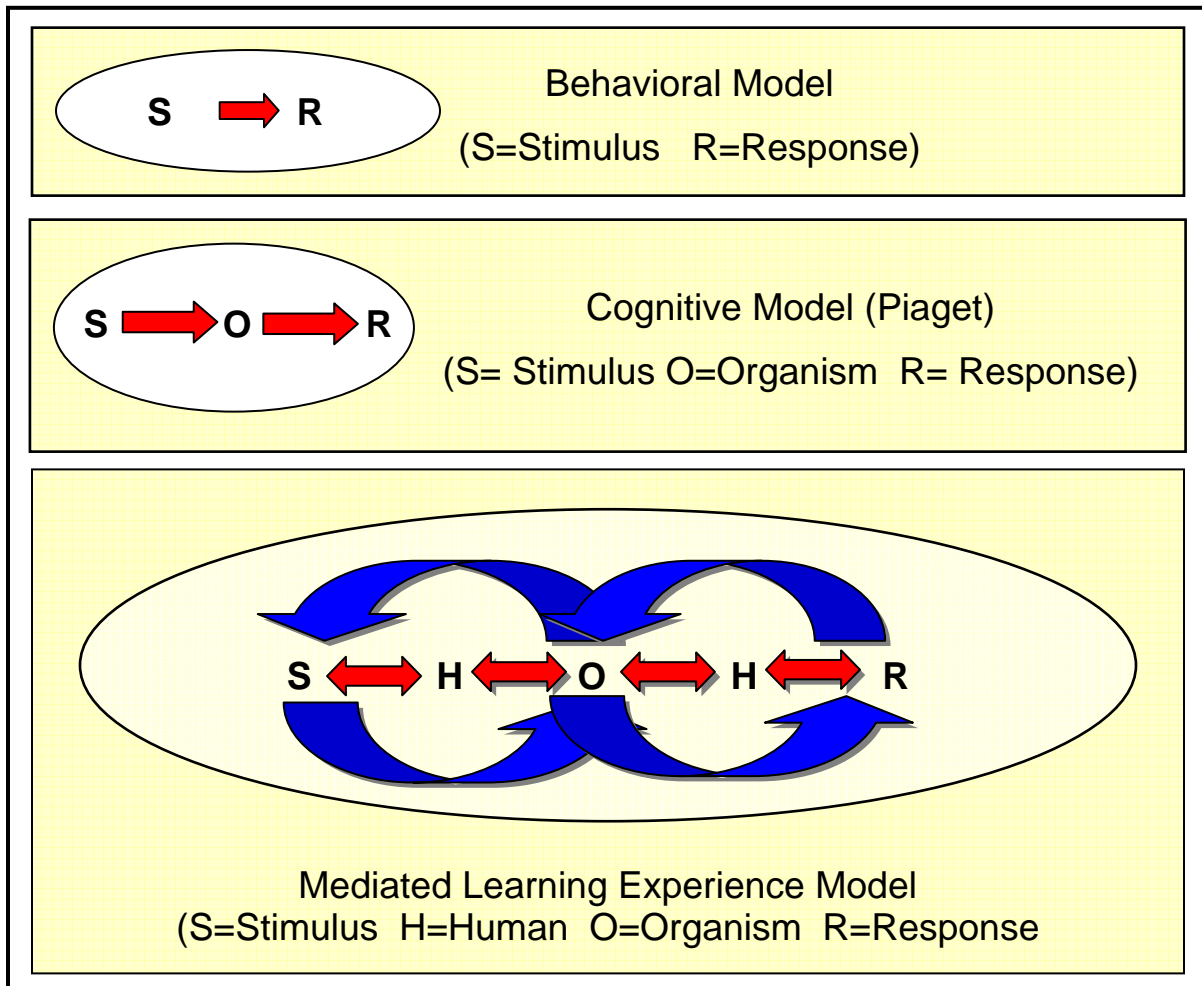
S R

Behavioral Model
(S=Stimulus R=Response)

S O R

Cognitive Model (Piaget)
(S= Stimulus O=Organism R= Response)

S H O H R

Mediated Learning Experience Model
(S=Stimulus H=Human O=Organism R=Response